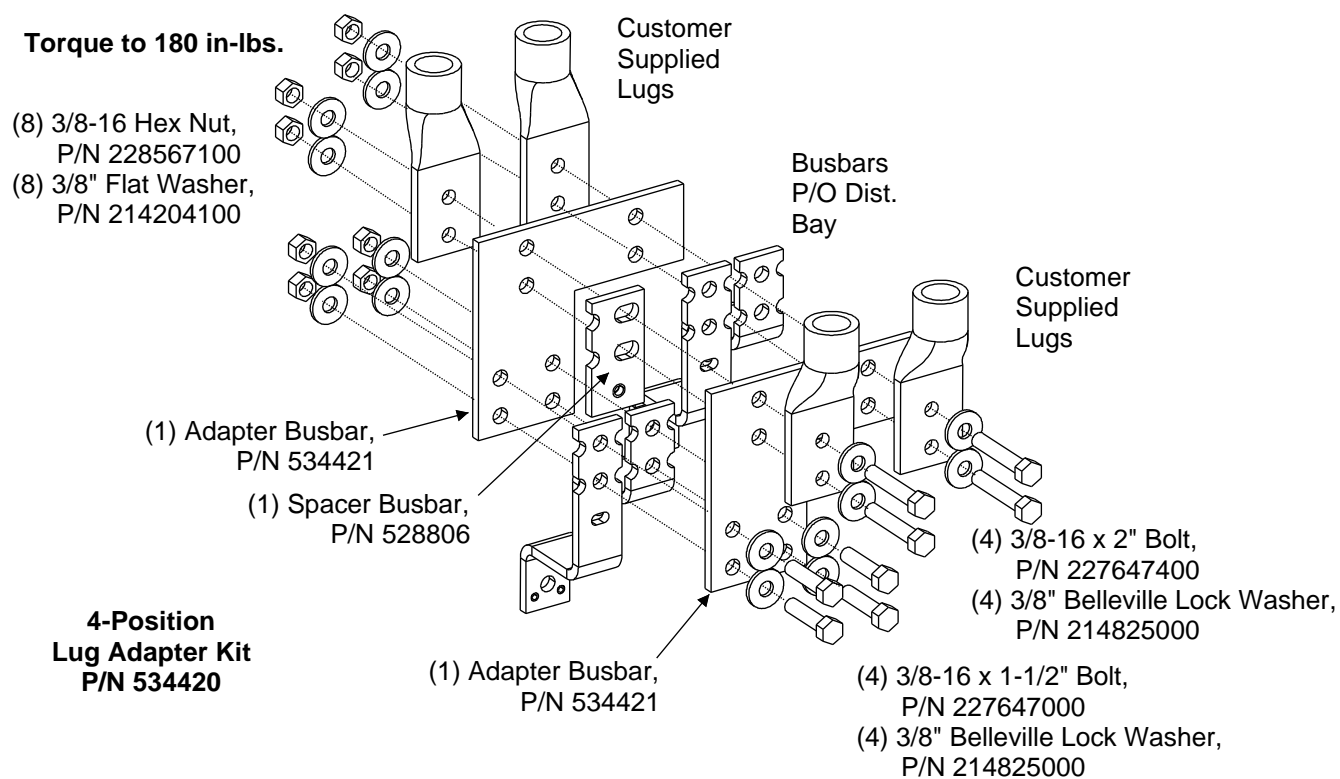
Torque to 180 in-lbs.

Customer Supplied Lugs

(8) 3/8-16 Hex Nut, P/N 228567100
(8) 3/8" Flat Washer, P/N 214204100

Busbars P/O Dist. Bay

Customer Supplied Lugs

(1) Adapter Busbar, P/N 534421

(1) Spacer Busbar, P/N 528806

(4) 3/8-16 x 2" Bolt, P/N 227647400
(4) 3/8" Belleville Lock Washer, P/N 214825000

4-Position Lug Adapter Kit P/N 534420

(1) Adapter Busbar, P/N 534421

(4) 3/8-16 x 1-1/2" Bolt, P/N 227647000
(4) 3/8" Belleville Lock Washer, P/N 214825000